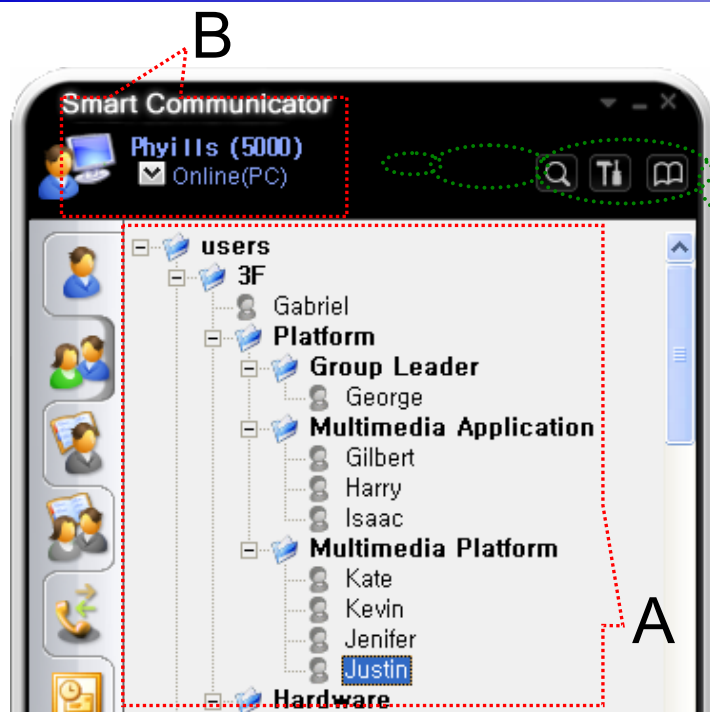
B

Smart Communicator

Phyills (5000)

Online(PC)

users

3F

Gabriel

Platform

Group Leader

George

Multimedia Application

Gilbert

Harry

Isaac

Multimedia Platform

Kate

Kevin

Jenifer

Justin

Hardware

A